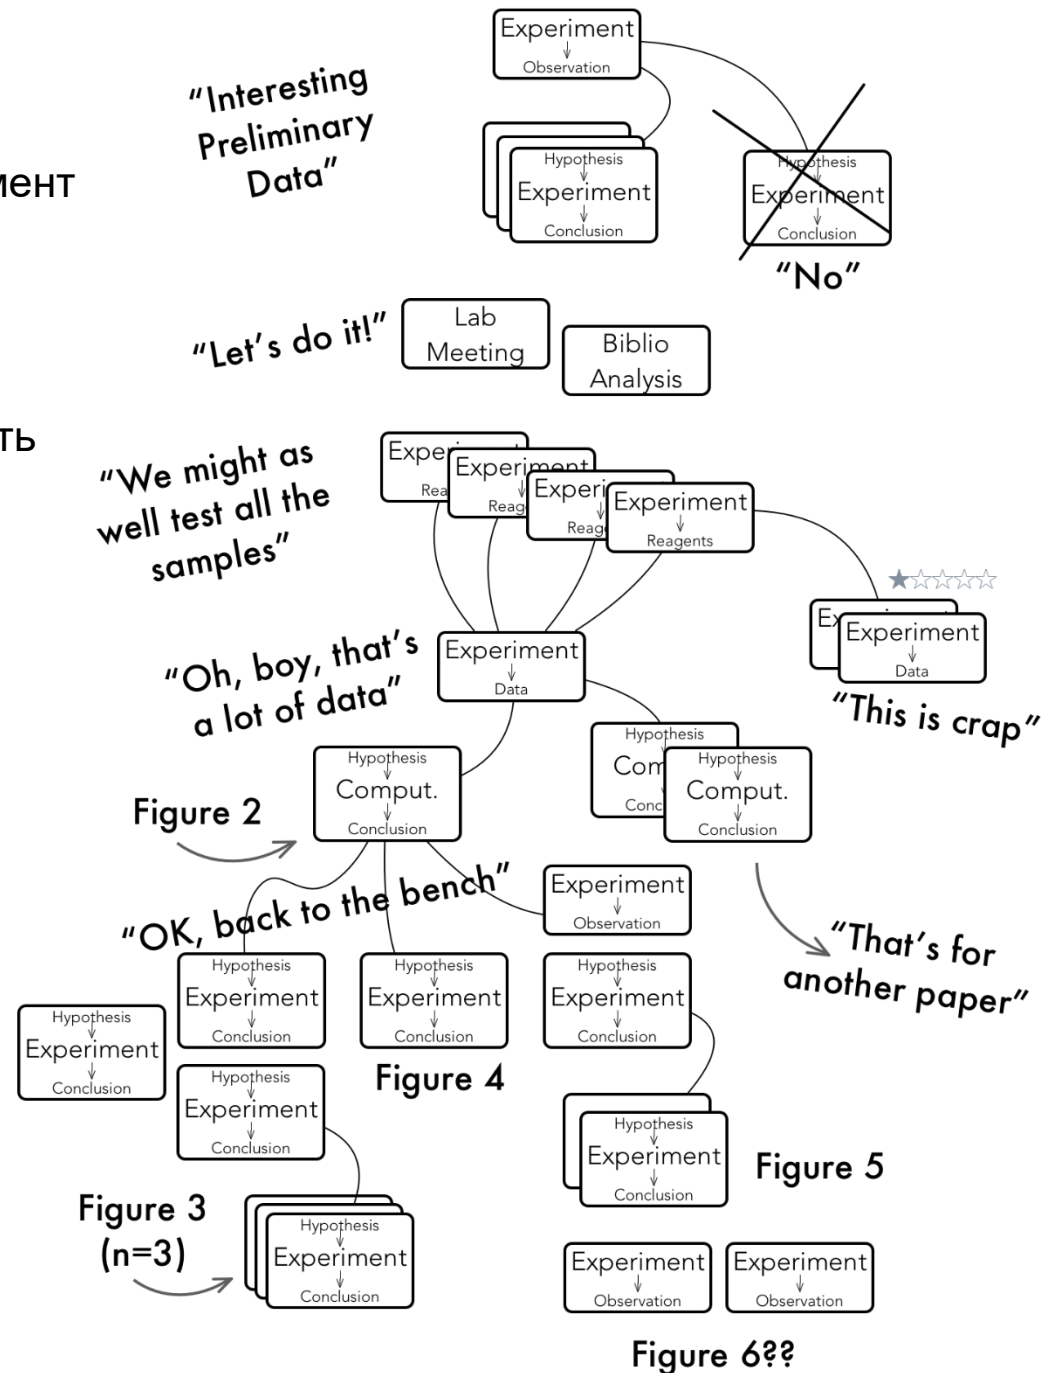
мент

ть

Experiment
Observation

"Interesting Preliminary Data"

Hypothesis
Experiment
Conclusion

Hypothesis
Experiment
Conclusion

"No"

"Let's do it!"

Lab Meeting

Biblio Analysis

"We might as well test all the samples"

Expe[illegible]
Rea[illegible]

Experi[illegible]
Reag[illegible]

Exper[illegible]
Reag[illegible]

Experiment
Reagents

★☆☆☆☆

Ex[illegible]

Experiment
Data

"This is crap"

"Oh, boy, that's a lot of data"

Experiment
Data

Hypothesis
Com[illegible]
Conc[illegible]

Hypothesis
Comput.
Conclusion

Figure 2

Hypothesis
Comput.
Conclusion

"That's for another paper"

"OK, back to the bench"

Experiment
Observation

Hypothesis
Experiment
Conclusion

Hypothesis
Experiment
Conclusion

Hypothesis
Experiment
Conclusion

Hypothesis
Experiment
Conclusion

Figure 4

Hypothesis
Experiment
Conclusion

Hypothesis
Experiment
Conclusion

Figure 5

Figure 3 (n=3)

Hypothesis
Experiment
Conclusion

Experiment
Observation

Experiment
Observation

Figure 6??